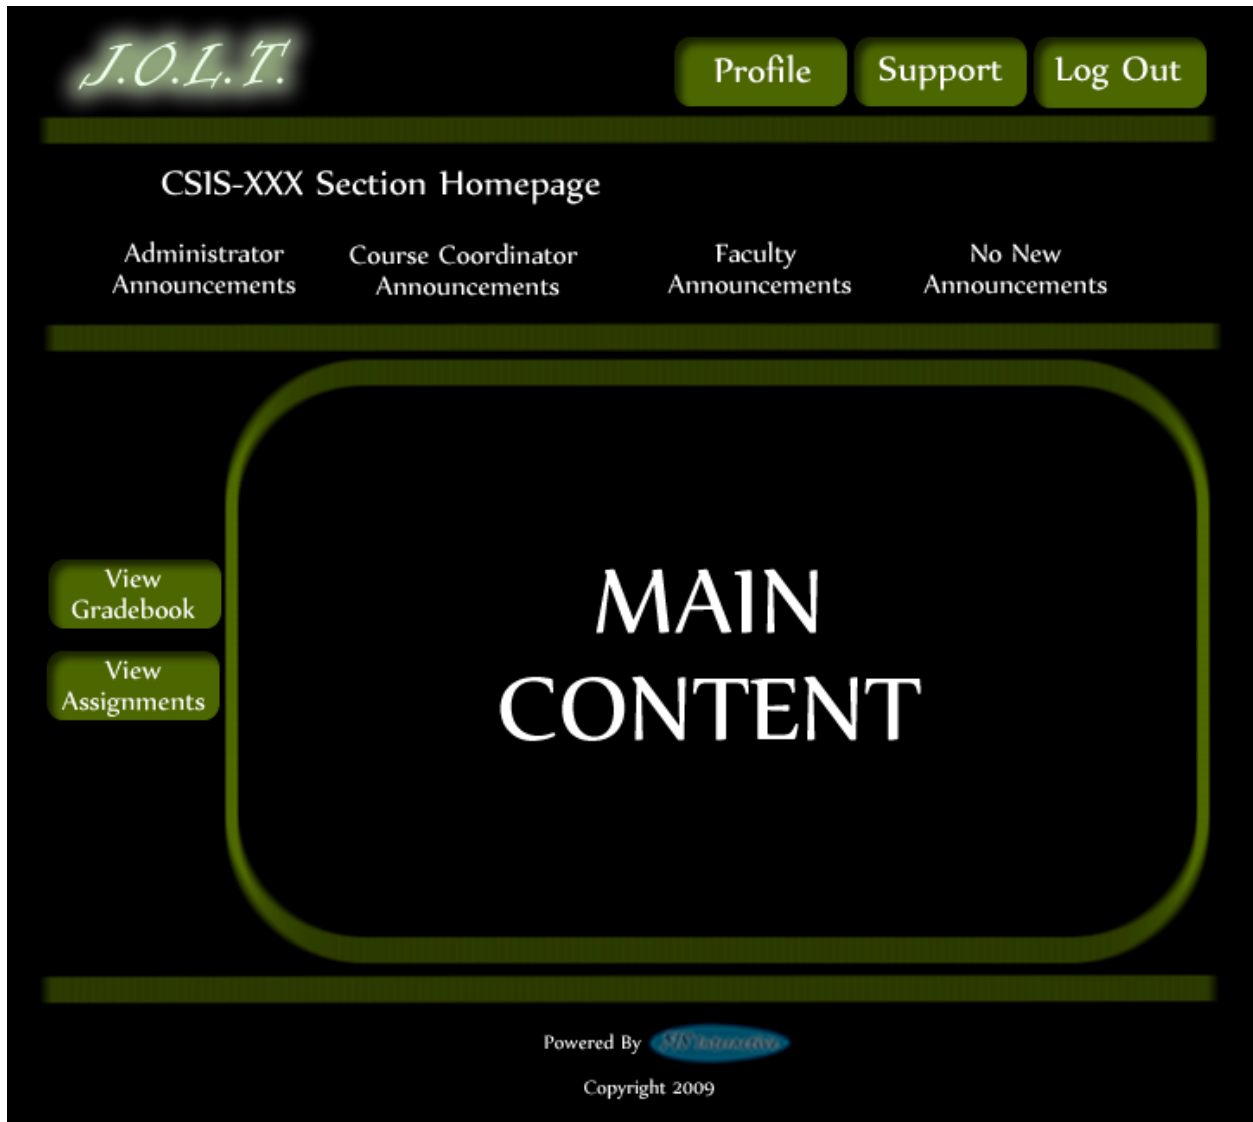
J.O.L.T.

Profile Support Log Out

CSIS-XXX Section Homepage

Administrator Announcements

Course Coordinator Announcements

Faculty Announcements

No New Announcements

View Gradebook

View Assignments

MAIN CONTENT

Powered By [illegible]

Copyright 2009